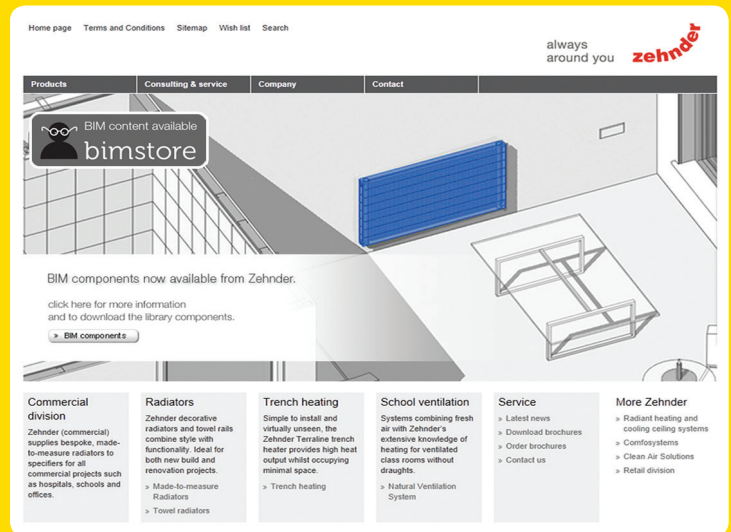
Home page Terms and Conditions Sitemap Wish list Search

always around you zehnder

Products | Consulting & service | Company | Contact

BIM content available
bimstore

BIM components now available from Zehnder.

click here for more information and to download the library components.

» BIM components

Commercial division

Zehnder (commercial) supplies bespoke, made-to-measure radiators to specifiers for all commercial projects such as hospitals, schools and offices.

Radiators

Zehnder decorative radiators and towel rails combine style with functionality. Ideal for both new build and renovation projects.

» Made-to-measure Radiators

» Towel radiators

Trench heating

Simple to install and virtually unseen, the Zehnder Terraline trench heater provides high heat output whilst occupying minimal space.

» Trench heating

School ventilation

Systems combining fresh air with Zehnder's extensive knowledge of heating for ventilated class rooms without draughts.

» Natural Ventilation System

Service

» Latest news

» Download brochures

» Order brochures

» Contact us

More Zehnder

» Radiant heating and cooling ceiling systems

» Comfosystems

» Clean Air Solutions

» Retail division